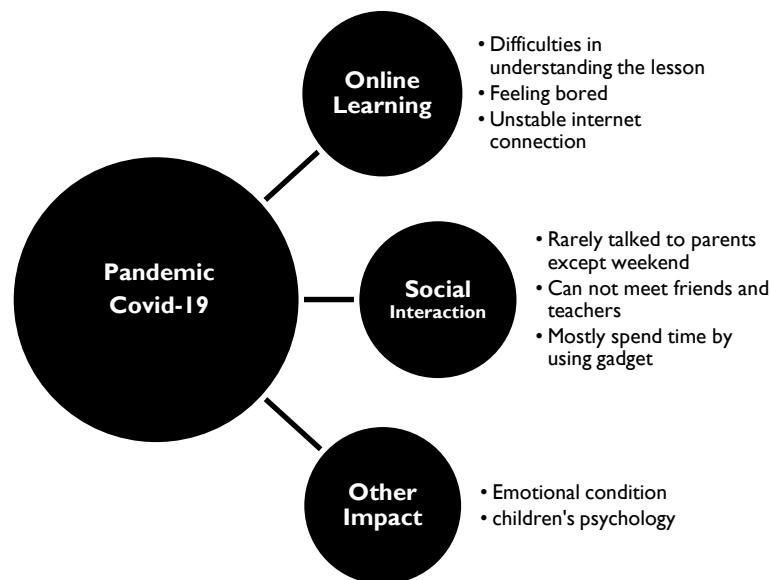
Pandemic Covid-19

Online Learning

• Difficulties in understanding the lesson
• Feeling bored
• Unstable internet connection

Social Interaction

• Rarely talked to parents except weekend
• Can not meet friends and teachers
• Mostly spend time by using gadget

Other Impact

• Emotional condition
• children's psychology